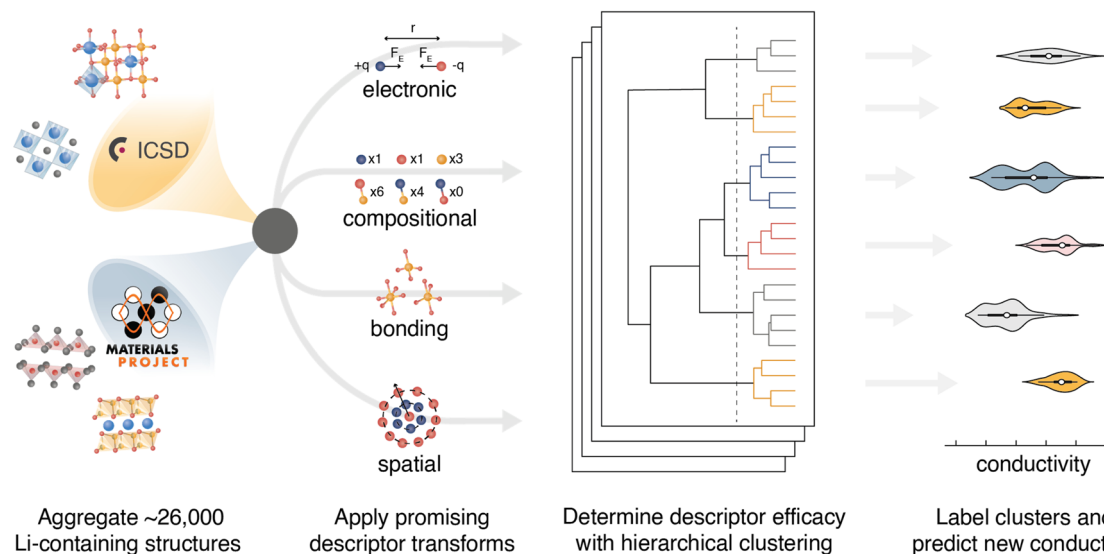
ICSD

MATERIALS PROJECT

r
$F_E$ $F_E$
+q -q
electronic

x1 x1 x3
x6 x4 x0
compositional

bonding

spatial

conductivity

Aggregate ~26,000 Li-containing structures

Apply promising descriptor transforms

Determine descriptor efficacy with hierarchical clustering

Label clusters and predict new conduct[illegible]